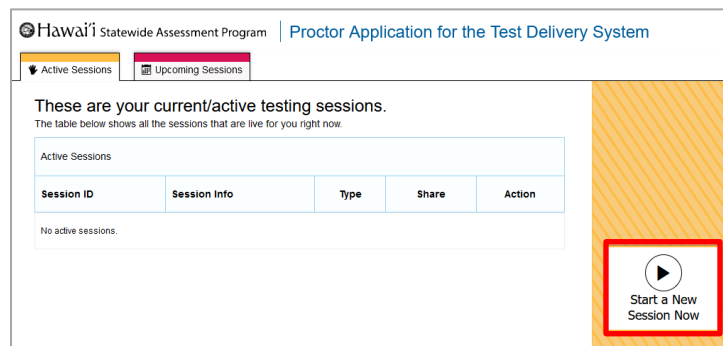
Hawai'i Statewide Assessment Program | Proctor Application for the Test Delivery System

Active Sessions
Upcoming Sessions

These are your current/active testing sessions.
The table below shows all the sessions that are live for you right now.

Active Sessions

| Session ID | Session Info | Type | Share | Action |
|---|---|---|---|---|
| No active sessions. | | | | |

Start a New Session Now